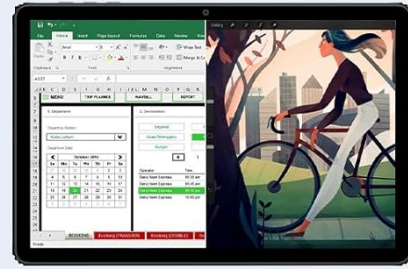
File Home Insert Page layout Formulas Data

Arial

Wrap Text

Merge & Ce

Clipboard Font Alignment

MENU TRIP PLANNER RAVEDALL REPORT

1. Departure

2. Destination

Departure Station

Departure Date

October 2015

Departure Time

Bookings

Ready